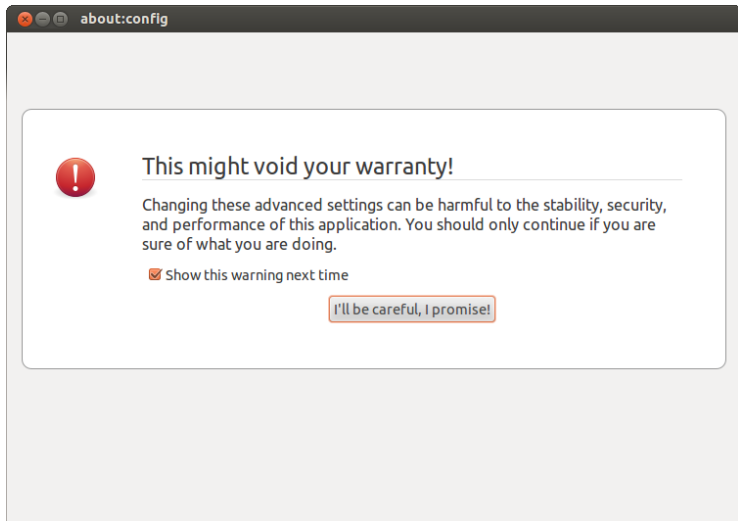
about:config

This might void your warranty!

Changing these advanced settings can be harmful to the stability, security, and performance of this application. You should only continue if you are sure of what you are doing.

Show this warning next time

I'll be careful, I promise!